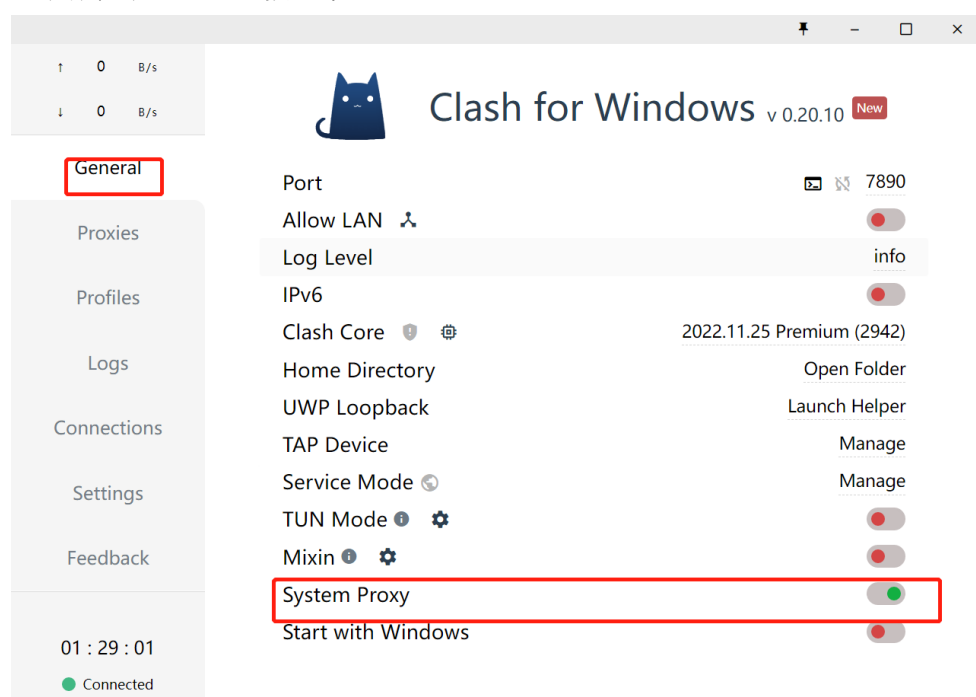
↑ 0 B/s
↓ 0 B/s

General
Proxies
Profiles
Logs
Connections
Settings
Feedback

01 : 29 : 01
Connected

Clash for Windows v 0.20.10 New

| | |
|---|---|
| Port | 7890 |
| Allow LAN | |
| Log Level | info |
| IPv6 | |
| Clash Core | 2022.11.25 Premium (2942) |
| Home Directory | Open Folder |
| UWP Loopback | Launch Helper |
| TAP Device | Manage |
| Service Mode | Manage |
| TUN Mode | |
| Mixin | |
| System Proxy | |
| Start with Windows | |